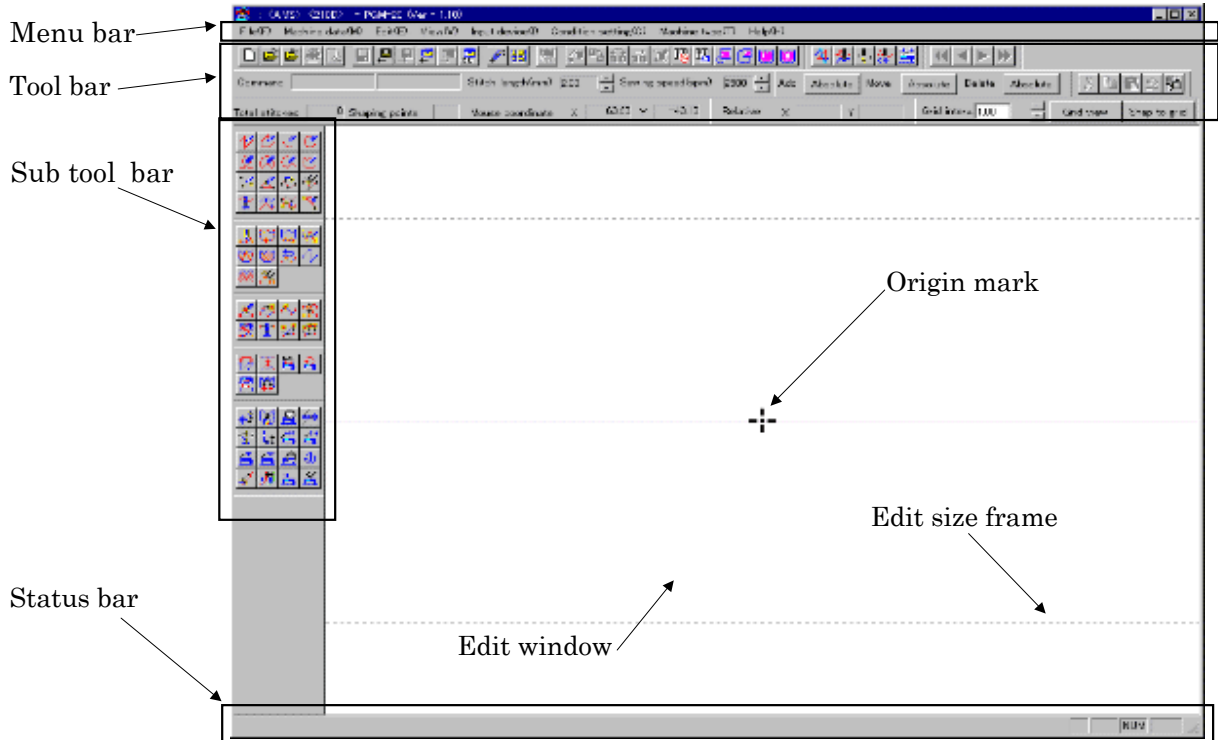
Menu bar

Tool bar

Sub tool bar

Status bar

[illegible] - PGM-2C (Ver - 1.10)

File(F) Machine data(M) Edit(E) View(V) Input device(I) Condition setting(C) Machine type(T) Help(H)

Command Stitch length(mm) 3.00 Sewing speed(spm) 2300 Add Absolute Move Absolute Delete Absolute

Total stitches 0 Shaping points Mouse coordinate X 60.00 Y -13.0 Relative X Y Grid interval 1.00 Grid type Snap to grid

Origin mark

Edit size frame

Edit window

NUM